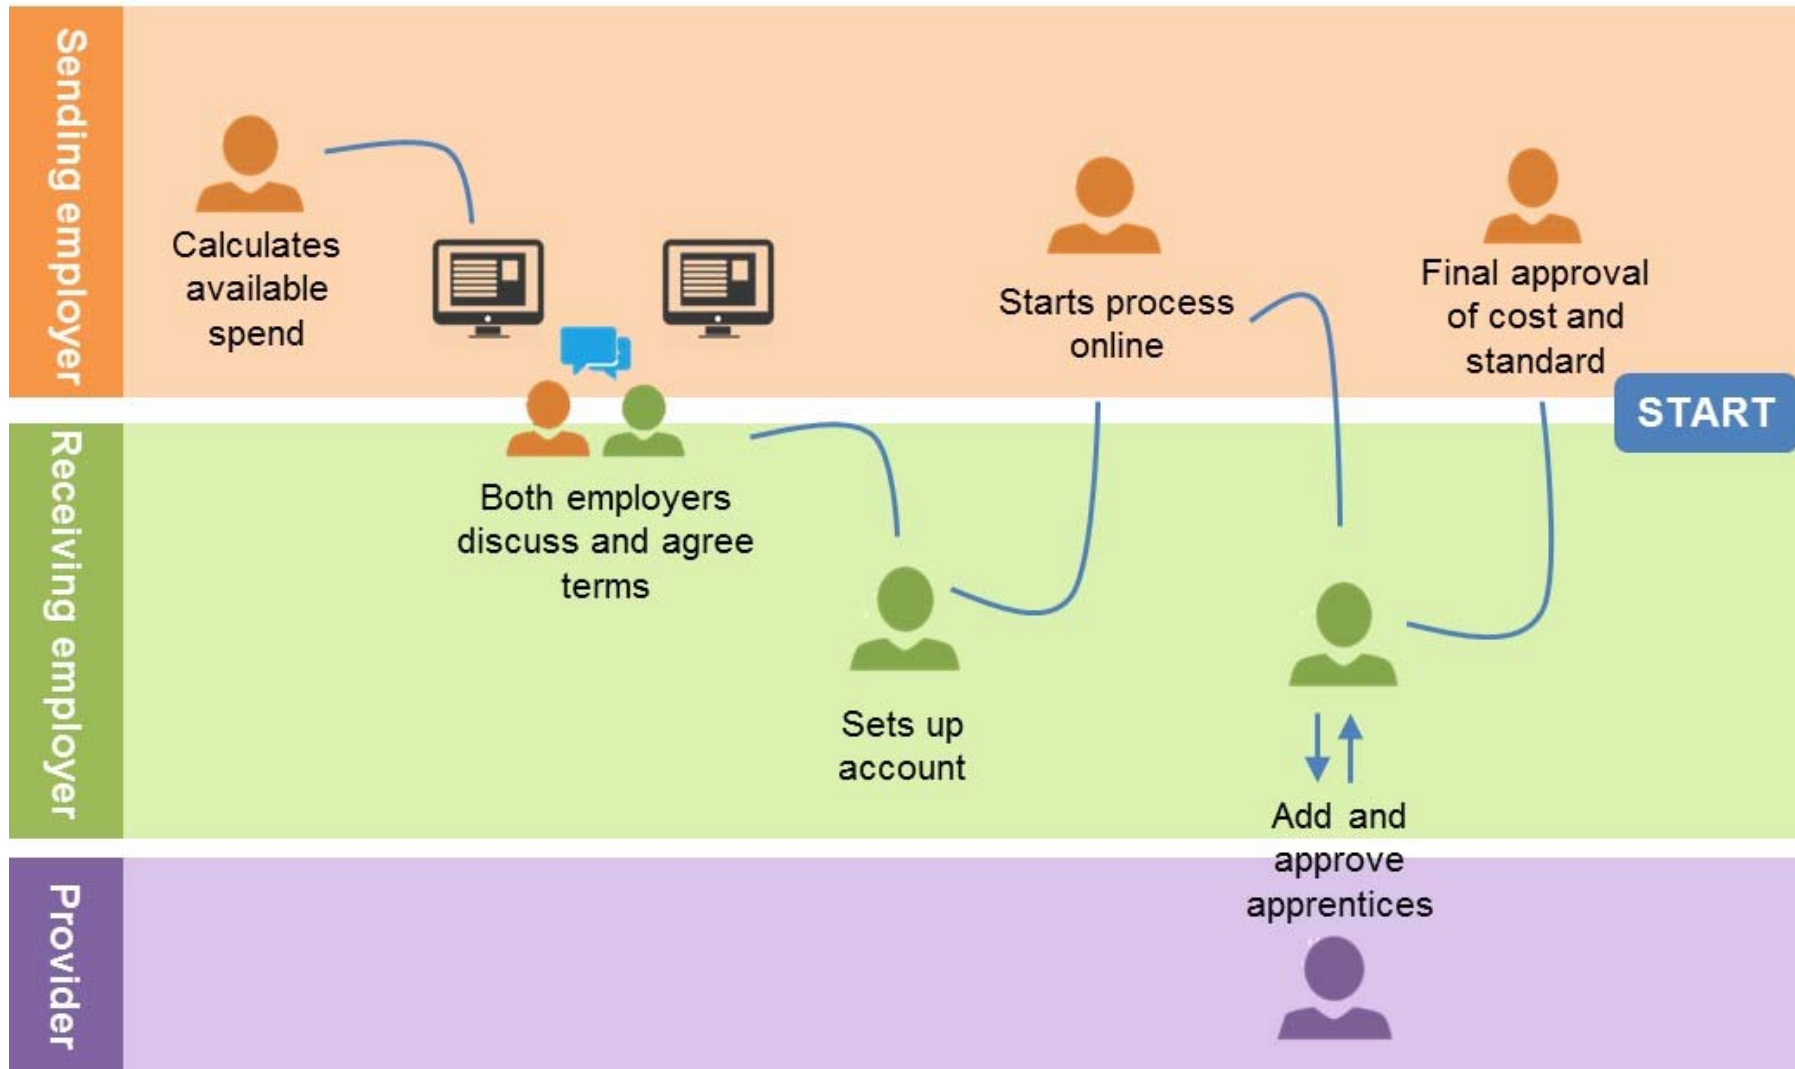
Sending employer

Calculates available spend

Starts process online

Final approval of cost and standard

START

Receiving employer

Both employers discuss and agree terms

Sets up account

Add and approve apprentices

Provider